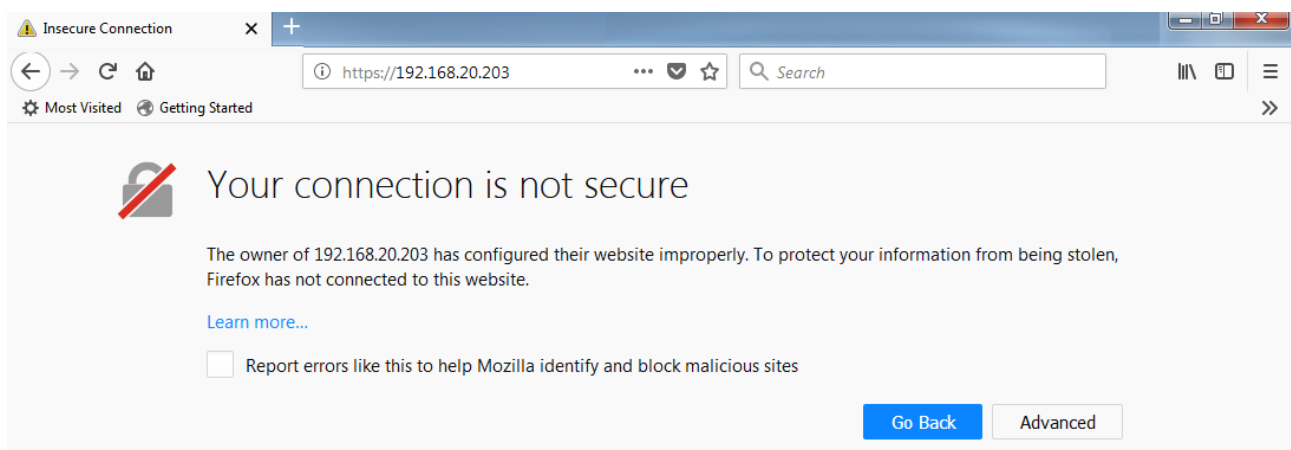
Insecure Connection

https://192.168.20.203

Search

Most Visited Getting Started

Your connection is not secure

The owner of 192.168.20.203 has configured their website improperly. To protect your information from being stolen, Firefox has not connected to this website.

Learn more...

Report errors like this to help Mozilla identify and block malicious sites

Go Back Advanced